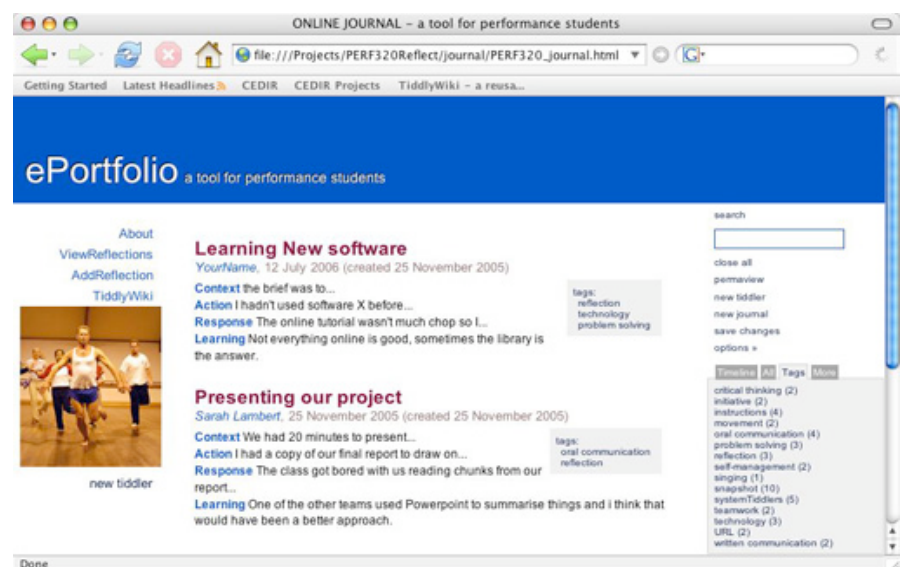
ONLINE JOURNAL – a tool for performance students

file:///Projects/PERF320Reflect/journal/PERF320_journal.html

Getting Started   Latest Headlines   CEDIR   CEDIR Projects   TiddlyWiki – a reusa...

ePortfolio a tool for performance students

About
ViewReflections
AddReflection
TiddlyWiki

new tiddler

Learning New software
YourName, 12 July 2006 (created 25 November 2005)
Context the brief was to...
Action I hadn't used software X before...
Response The online tutorial wasn't much chop so I...
Learning Not everything online is good, sometimes the library is the answer.

tags:
reflection
technology
problem solving

Presenting our project
Sarah Lambert, 25 November 2005 (created 25 November 2005)
Context We had 20 minutes to present...
Action I had a copy of our final report to draw on...
Response The class got bored with us reading chunks from our report...
Learning One of the other teams used Powerpoint to summarise things and i think that would have been a better approach.

tags:
oral communication
reflection

search
close all
permaview
new tiddler
new journal
save changes
options »

Timeline All Tags More
critical thinking (2)
initiative (2)
instructions (4)
movement (2)
oral communication (4)
problem solving (3)
reflection (3)
self-management (2)
singing (1)
snapshot (10)
systemTiddlers (5)
teamwork (2)
technology (3)
URL (2)
written communication (2)

Done